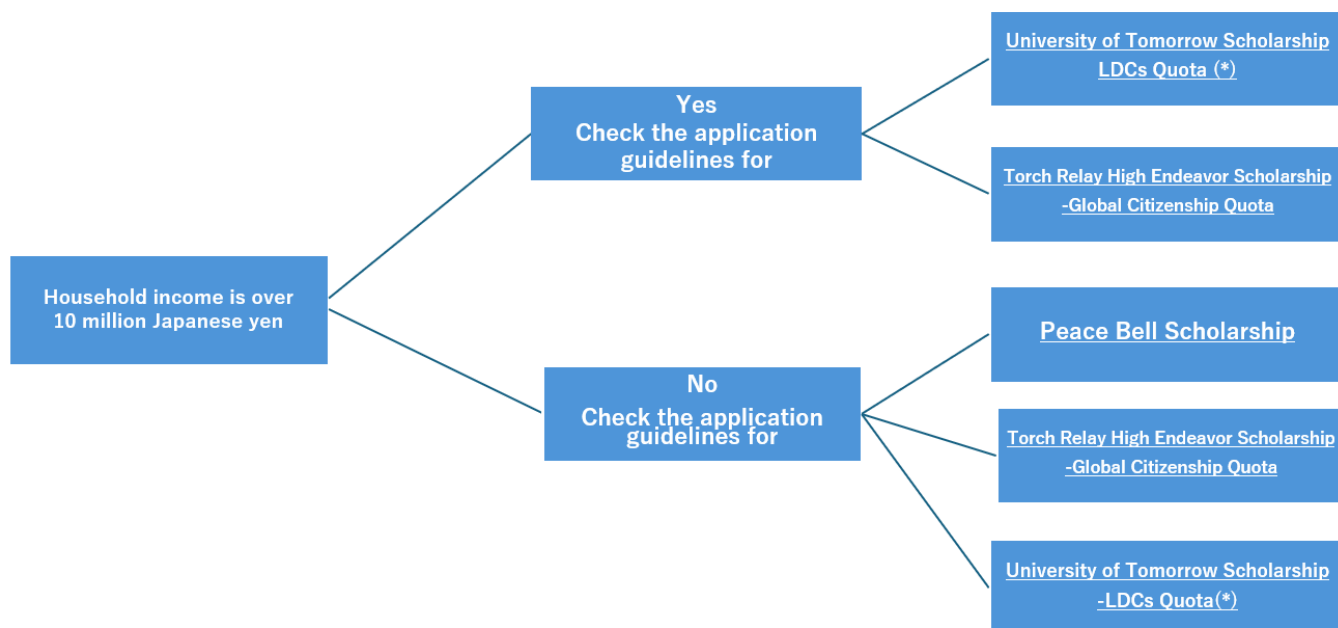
Household income is over 10 million Japanese yen

Yes
Check the application guidelines for

University of Tomorrow Scholarship LDCs Quota (*)

Torch Relay High Endeavor Scholarship -Global Citizenship Quota

No
Check the application guidelines for

Peace Bell Scholarship

Torch Relay High Endeavor Scholarship -Global Citizenship Quota

University of Tomorrow Scholarship -LDCs Quota(*)